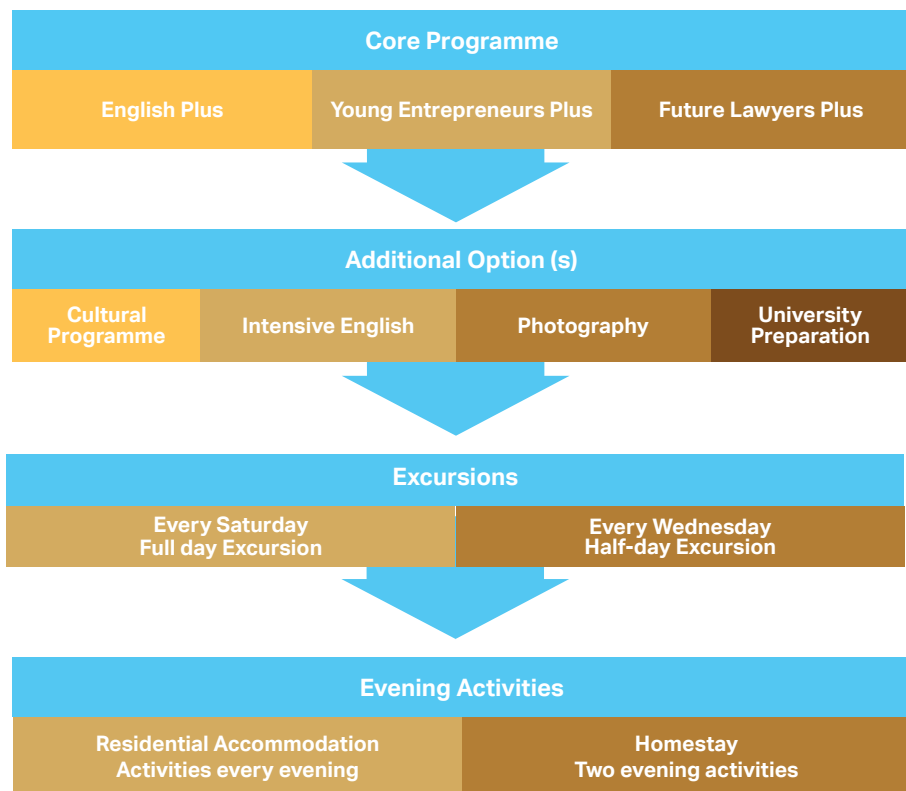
Core Programme

English Plus

Young Entrepreneurs Plus

Future Lawyers Plus

Additional Option (s)

Cultural Programme

Intensive English

Photography

University Preparation

Excursions

Every Saturday
Full day Excursion

Every Wednesday
Half-day Excursion

Evening Activities

Residential Accommodation
Activities every evening

Homestay
Two evening activities